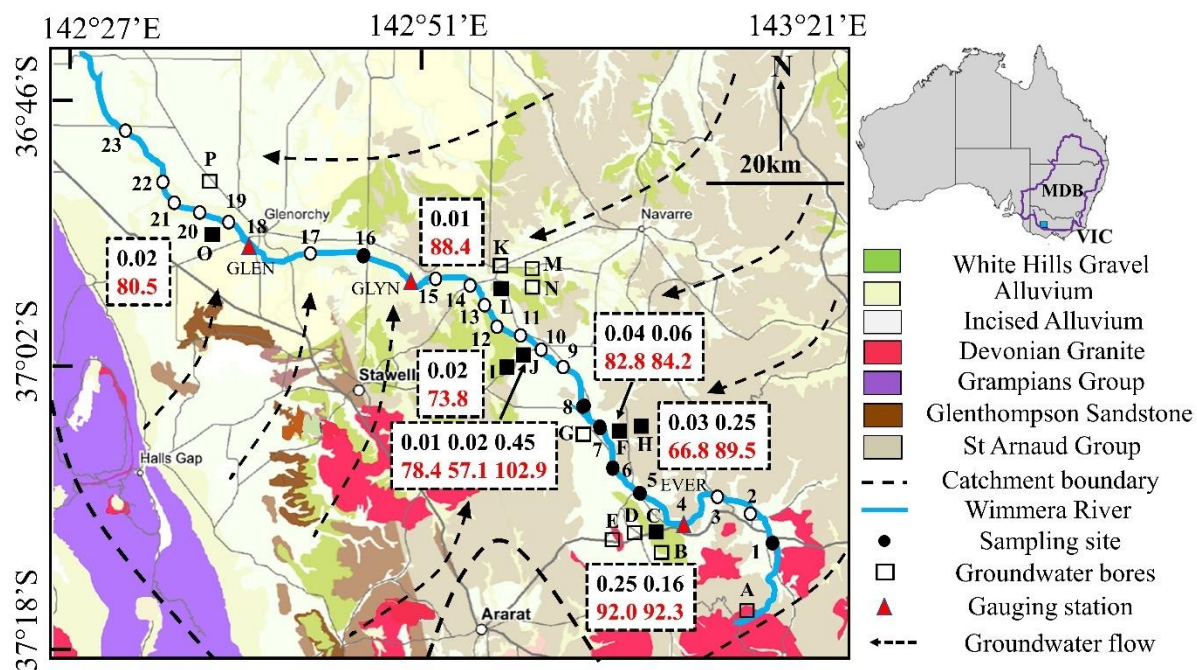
142°27'E
142°51'E
143°21'E
36°46'S
37°02'S
37°18'S
N
20km
MDB
VIC
23
22
21
20
19
18
17
16
15
14
13
12
11
10
9
8
7
6
5
4
3
2
1
P
O
K
M
N
L
I
J
G
F
H
E
D
C
B
A
Glenorchy
GLEN
GLYN
Navarre
Stawell
Halls Gap
Ararat
EVER
0.02
80.5
0.01
88.4
0.02
73.8
0.04 0.06
82.8 84.2
0.01 0.02 0.45
78.4 57.1 102.9
0.03 0.25
66.8 89.5
0.25 0.16
92.0 92.3
White Hills Gravel
Alluvium
Incised Alluvium
Devonian Granite
Grampians Group
Glenthompson Sandstone
St Arnaud Group
Catchment boundary
Wimmera River
Sampling site
Groundwater bores
Gauging station
Groundwater flow